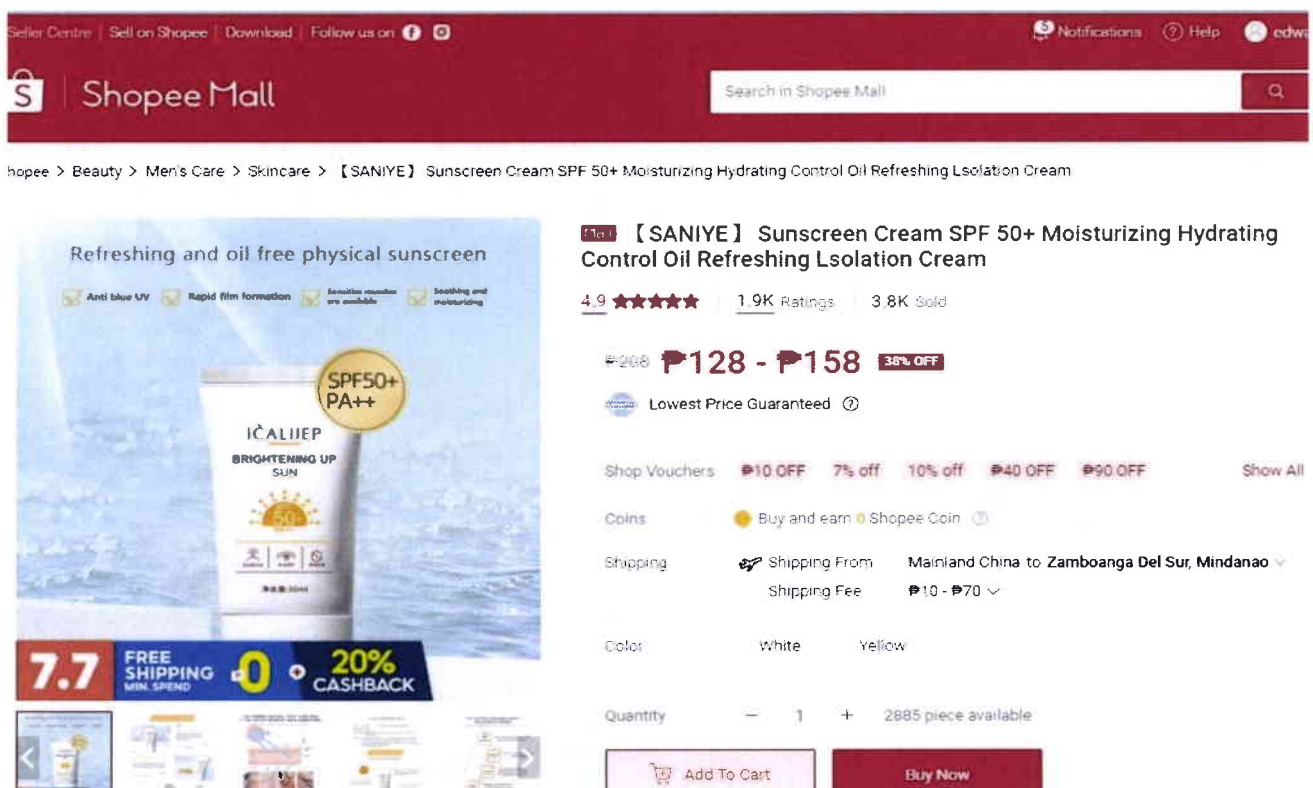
Seller Centre | Sell on Shopee | Download | Follow us on

Notifications ? Help edwa

Shopee Mall

Search in Shopee Mall

hopee > Beauty > Men's Care > Skincare > 【SANIYE】 Sunscreen Cream SPF 50+ Moisturizing Hydrating Control Oil Refreshing Lsolation Cream

Refreshing and oil free physical sunscreen

Anti blue UV Rapid film formation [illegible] Soothing and moisturizing

SPF50+ PA++

ICALIJEP

BRIGHTENING UP SUN

50+

7.7 FREE SHIPPING MIN. SPEND 0 + 20% CASHBACK

Mall 【SANIYE】 Sunscreen Cream SPF 50+ Moisturizing Hydrating Control Oil Refreshing Lsolation Cream

4.9 ★★★★★ | 1.9K Ratings | 3.8K Sold

₱208 ₱128 - ₱158 38% OFF

Lowest Price Guaranteed ?

Shop Vouchers ₱10 OFF 7% off 10% off ₱40 OFF ₱90 OFF Show All

Coins Buy and earn 0 Shopee Coin

Shipping Shipping From Mainland China to Zamboanga Del Sur, Mindanao
Shipping Fee ₱10 - ₱70

Color White Yellow

Quantity − 1 + 2885 piece available

Add To Cart Buy Now